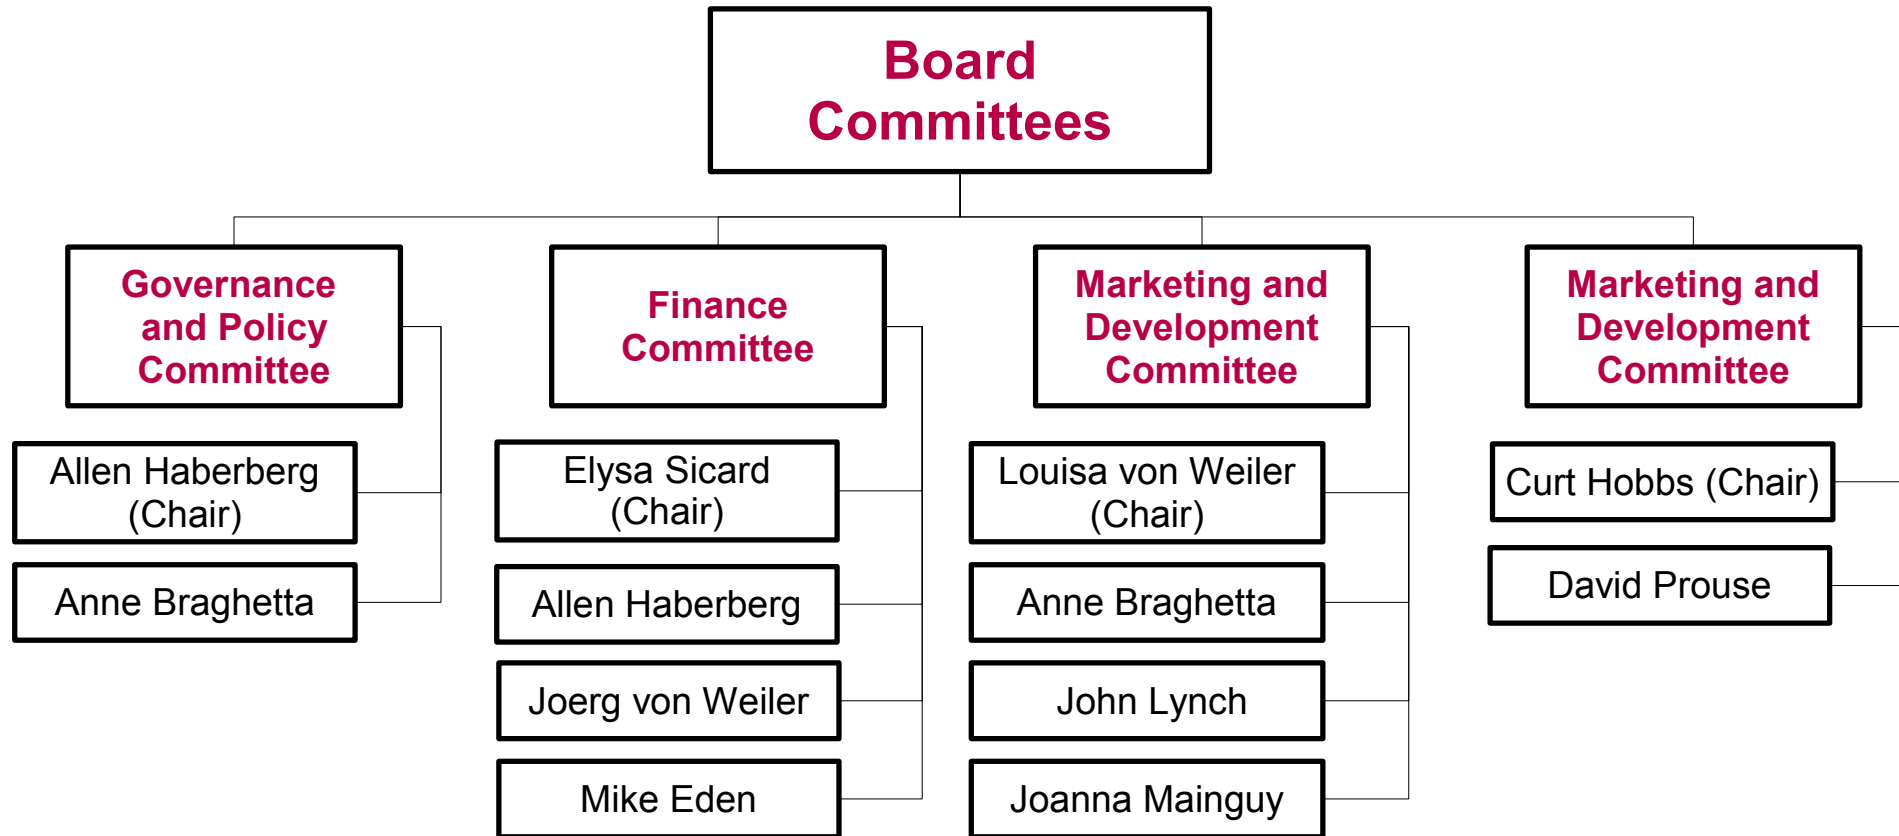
Board Committees

Governance and Policy Committee

Allen Haberberg (Chair)

Anne Braghetta

Finance Committee

Elysa Sicard (Chair)

Allen Haberberg

Joerg von Weiler

Mike Eden

Marketing and Development Committee

Louisa von Weiler (Chair)

Anne Braghetta

John Lynch

Joanna Mainguy

Marketing and Development Committee

Curt Hobbs (Chair)

David Prouse